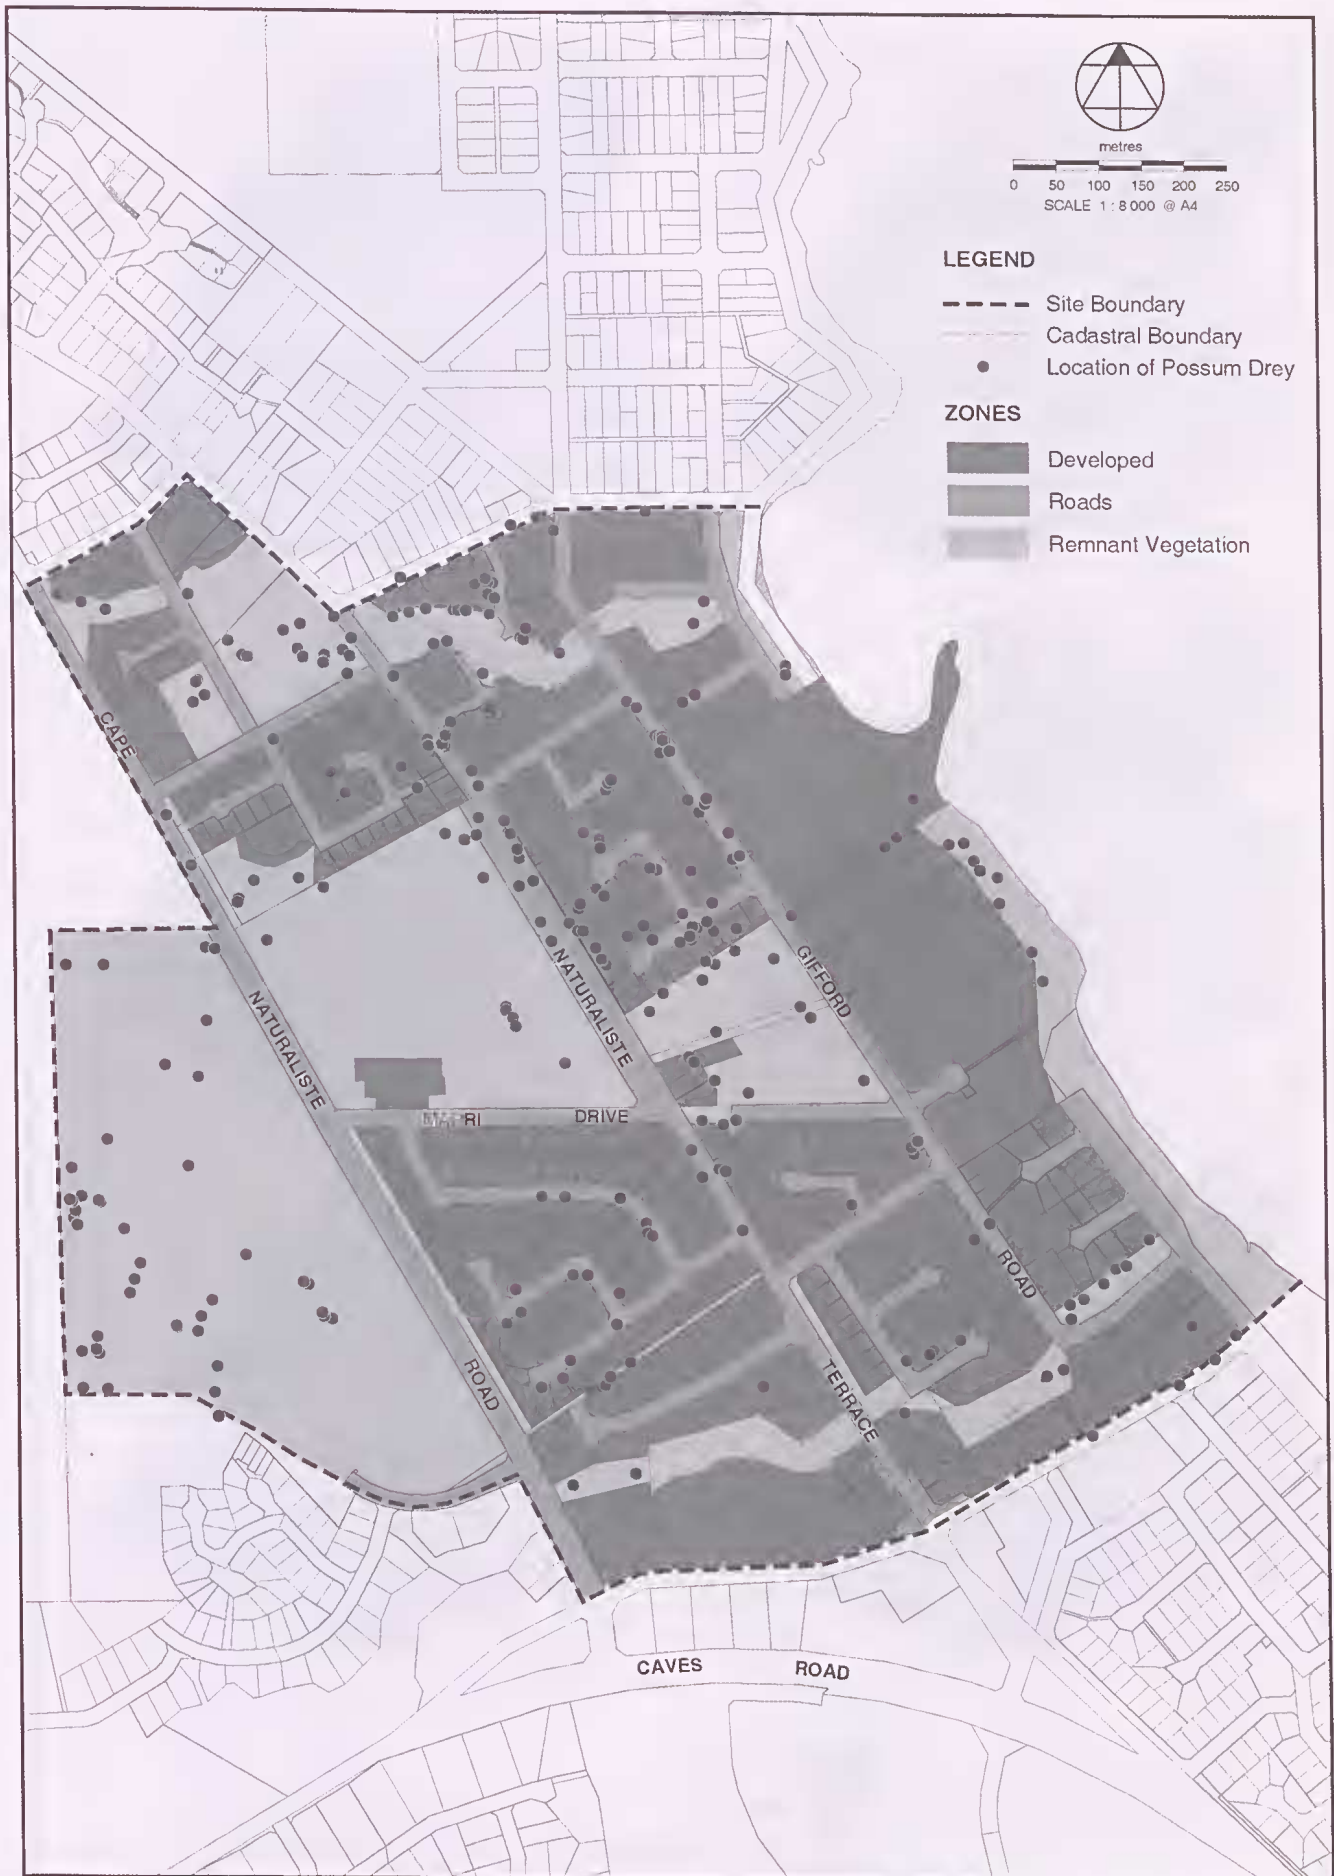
metres

0 50 100 150 200 250

SCALE 1 : 8 000 @ A4

LEGEND

Site Boundary

Cadastral Boundary

Location of Possum Drey

ZONES

Developed

Roads

Remnant Vegetation

CAPE

NATURALISTE

ROAD

NATURALISTE

GIFFORD

ROAD

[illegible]RI DRIVE

TERRACE

CAVES ROAD